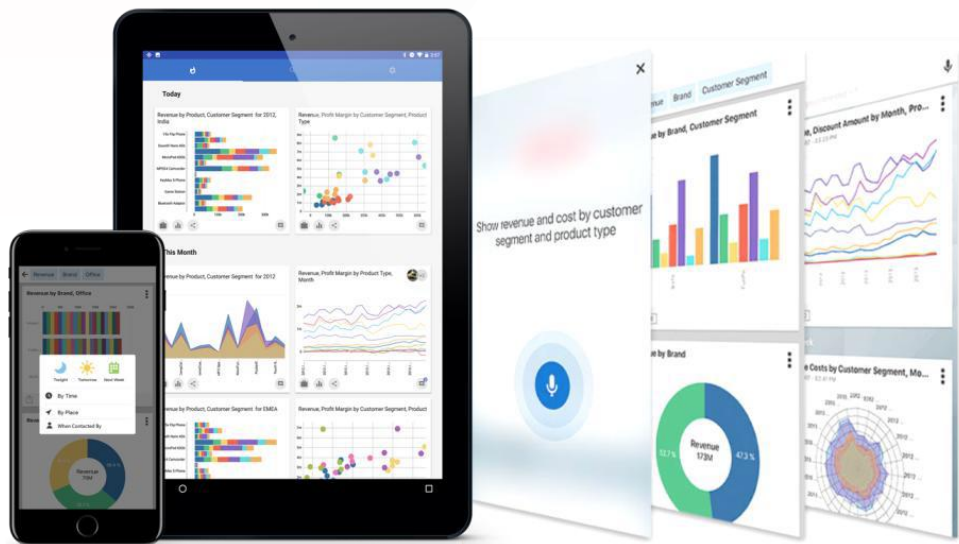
Today

Revenue by Product, Customer Segment for 2012, India

Revenue, Profit Margin by Customer Segment, Product Type

This Month

Revenue by Product, Customer Segment for 2012

Revenue, Profit Margin by Product Type, Month

Revenue by Product, Customer Segment for EMEA

Revenue, Profit Margin by Customer Segment, Product

Revenue Brand Office

Revenue by Brand, Office

Tonight Tomorrow Next Week

By Time

By Place

When Contacted By

Revenue

Show revenue and cost by customer segment and product type

Revenue Brand Customer Segment

by Brand, Customer Segment

by Brand

Revenue 173M

52.7 %

47.3 %

, Discount Amount by Month, Pro...

Costs by Customer Segment, Mo...